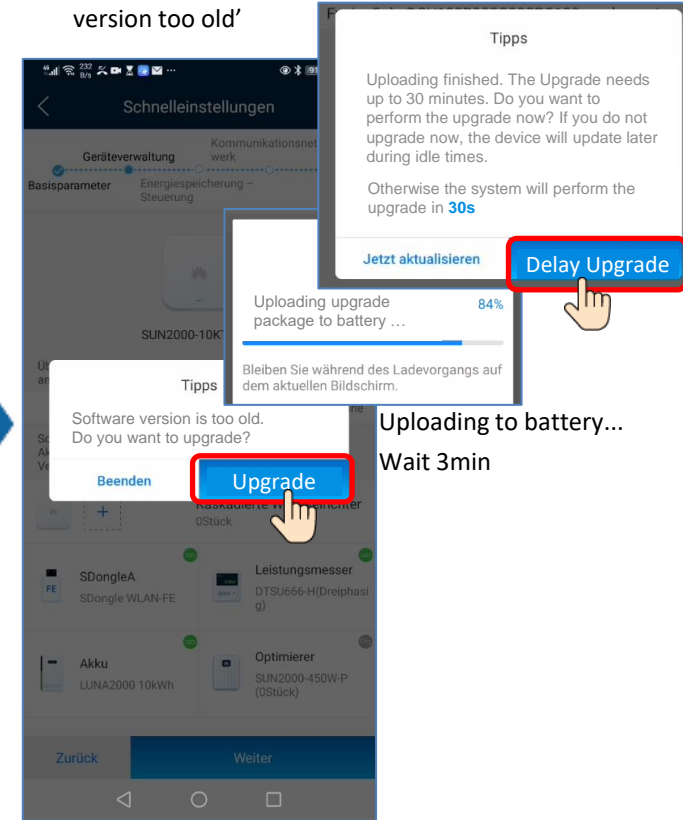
version too old'

Schnelleinstellungen

Geräteverwaltung

Kommunikationsnetzwerk

Basisparameter

Energiespeicherung – Steuerung

SUN2000-10K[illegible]

Tipps

Software version is too old. Do you want to upgrade?

Beenden

Upgrade

Kaskadierte W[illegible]ichter
0Stück

SDongleA
SDongle WLAN-FE

Leistungsmesser
DTSU666-H(Dreiphasig)

Akku
LUNA2000 10kWh

Optimierer
SUN2000-450W-P
(0Stück)

Zurück

Weiter

Uploading upgrade package to battery …

84%

Bleiben Sie während des Ladevorgangs auf dem aktuellen Bildschirm.

Uploading to battery...

Wait 3min

Tipps

Uploading finished. The Upgrade needs up to 30 minutes. Do you want to perform the upgrade now? If you do not upgrade now, the device will update later during idle times.

Otherwise the system will perform the upgrade in 30s

Jetzt aktualisieren

Delay Upgrade